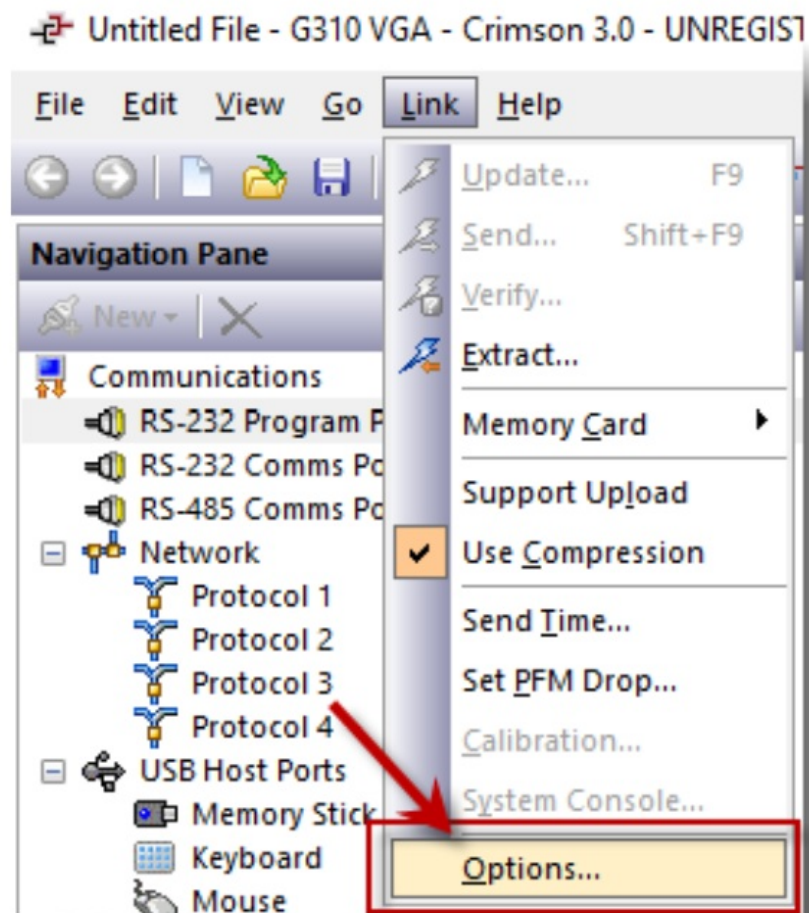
Untitled File - G310 VGA - Crimson 3.0 - UNREGIST

File Edit View Go Link Help

Navigation Pane

New

Communications
RS-232 Program P
RS-232 Comms Po
RS-485 Comms Po
Network
Protocol 1
Protocol 2
Protocol 3
Protocol 4
USB Host Ports
Memory Stick
Keyboard
Mouse

Update... F9
Send... Shift+F9
Verify...
Extract...
Memory Card
Support Upload
Use Compression
Send Time...
Set PFM Drop...
Calibration...
System Console...
Options...